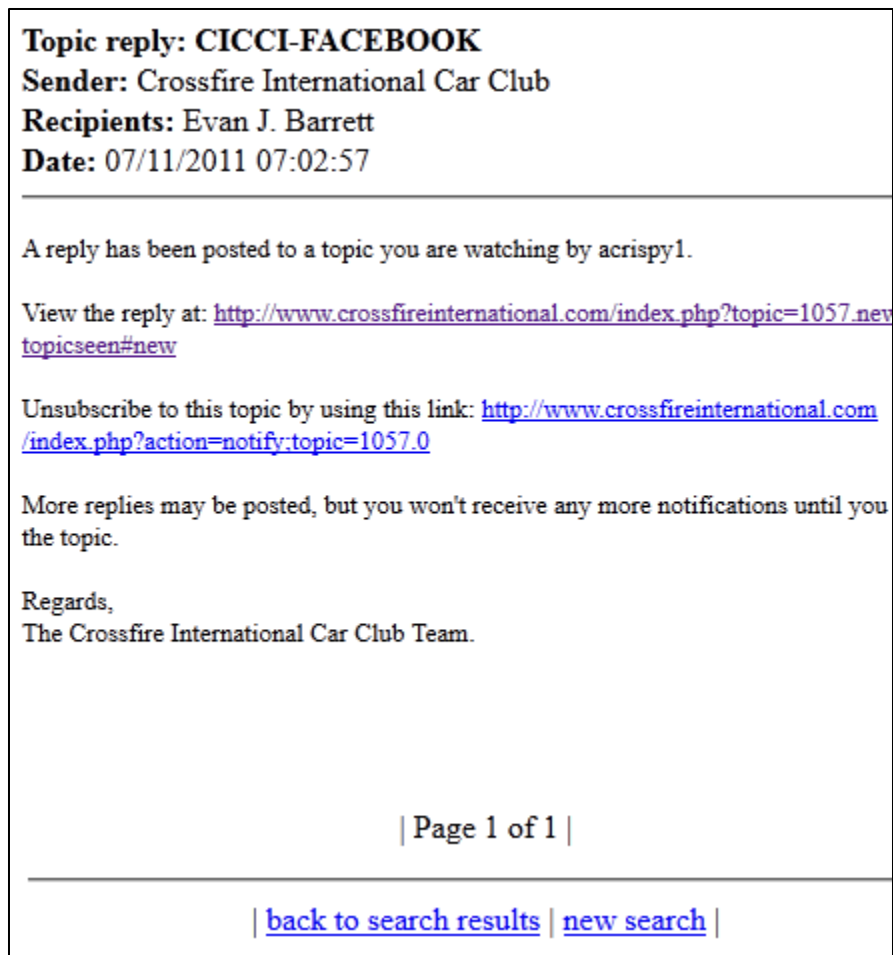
**Topic reply: CICCI-FACEBOOK**
**Sender:** Crossfire International Car Club
**Recipients:** Evan J. Barrett
**Date:** 07/11/2011 07:02:57

A reply has been posted to a topic you are watching by acrispy1.

View the reply at: http://www.crossfireinternational.com/index.php?topic=1057.new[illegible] topicseen#new

Unsubscribe to this topic by using this link: http://www.crossfireinternational.com /index.php?action=notify;topic=1057.0

More replies may be posted, but you won't receive any more notifications until you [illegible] the topic.

Regards,
The Crossfire International Car Club Team.

| Page 1 of 1 |

| back to search results | new search |